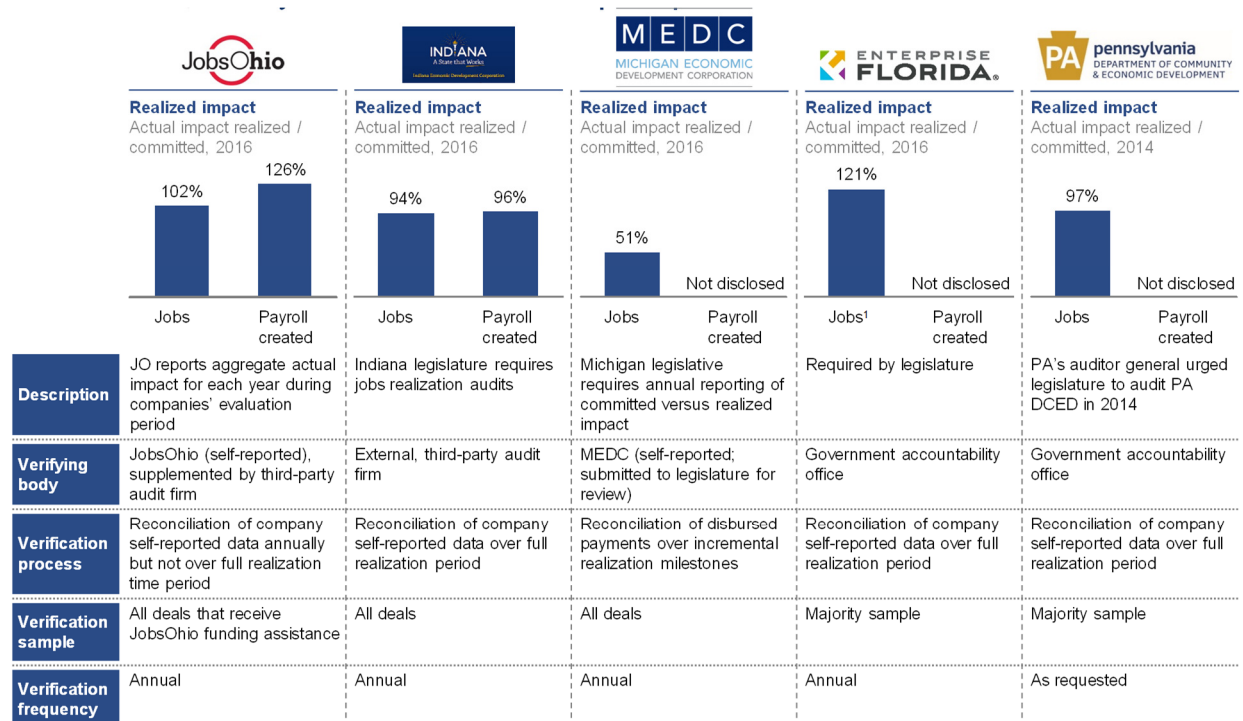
JobsOhio

INDIANA
A State that Works.
Indiana Economic Development Corporation

MEDC
MICHIGAN ECONOMIC DEVELOPMENT CORPORATION

ENTERPRISE FLORIDA.

PA pennsylvania
DEPARTMENT OF COMMUNITY & ECONOMIC DEVELOPMENT

| | JobsOhio | Indiana | MEDC | Enterprise Florida | Pennsylvania |
|---|---|---|---|---|---|
| | **Realized impact** Actual impact realized / committed, 2016 | **Realized impact** Actual impact realized / committed, 2016 | **Realized impact** Actual impact realized / committed, 2016 | **Realized impact** Actual impact realized / committed, 2016 | **Realized impact** Actual impact realized / committed, 2014 |
| | Jobs 102%; Payroll created 126% | Jobs 94%; Payroll created 96% | Jobs 51%; Payroll created Not disclosed | Jobs¹ 121%; Payroll created Not disclosed | Jobs 97%; Payroll created Not disclosed |
| **Description** | JO reports aggregate actual impact for each year during companies' evaluation period | Indiana legislature requires jobs realization audits | Michigan legislative requires annual reporting of committed versus realized impact | Required by legislature | PA's auditor general urged legislature to audit PA DCED in 2014 |
| **Verifying body** | JobsOhio (self-reported), supplemented by third-party audit firm | External, third-party audit firm | MEDC (self-reported; submitted to legislature for review) | Government accountability office | Government accountability office |
| **Verification process** | Reconciliation of company self-reported data annually but not over full realization time period | Reconciliation of company self-reported data over full realization period | Reconciliation of disbursed payments over incremental realization milestones | Reconciliation of company self-reported data over full realization period | Reconciliation of company self-reported data over full realization period |
| **Verification sample** | All deals that receive JobsOhio funding assistance | All deals | All deals | Majority sample | Majority sample |
| **Verification frequency** | Annual | Annual | Annual | Annual | As requested |